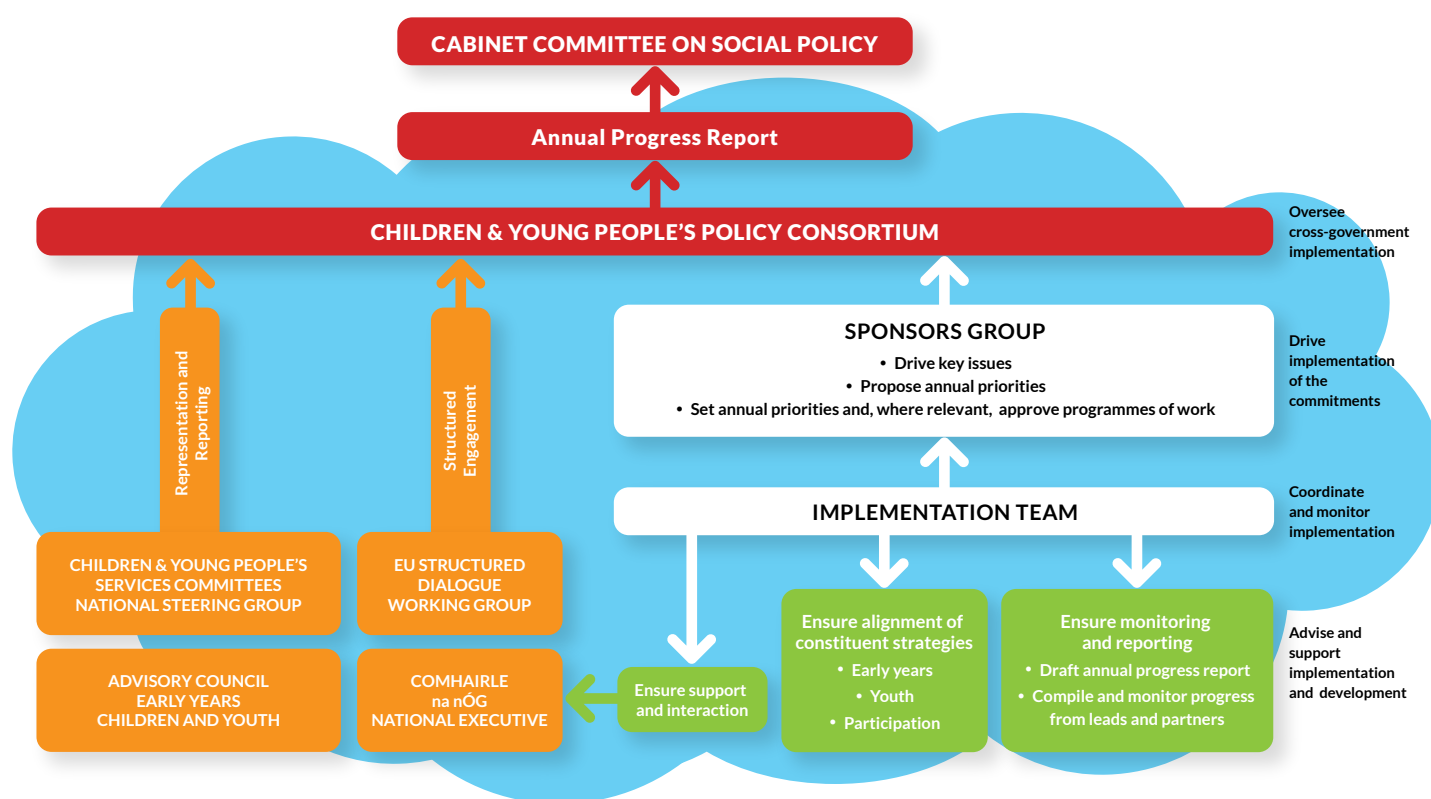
CABINET COMMITTEE ON SOCIAL POLICY

Annual Progress Report

CHILDREN & YOUNG PEOPLE'S POLICY CONSORTIUM

Oversee cross-government implementation

Representation and Reporting

Structured Engagement

SPONSORS GROUP
• Drive key issues
• Propose annual priorities
• Set annual priorities and, where relevant, approve programmes of work

Drive implementation of the commitments

IMPLEMENTATION TEAM

Coordinate and monitor implementation

CHILDREN & YOUNG PEOPLE'S SERVICES COMMITTEES NATIONAL STEERING GROUP

EU STRUCTURED DIALOGUE WORKING GROUP

ADVISORY COUNCIL EARLY YEARS CHILDREN AND YOUTH

COMHAIRLE na nÓG NATIONAL EXECUTIVE

Ensure support and interaction

Ensure alignment of constituent strategies
• Early years
• Youth
• Participation

Ensure monitoring and reporting
• Draft annual progress report
• Compile and monitor progress from leads and partners

Advise and support implementation and development